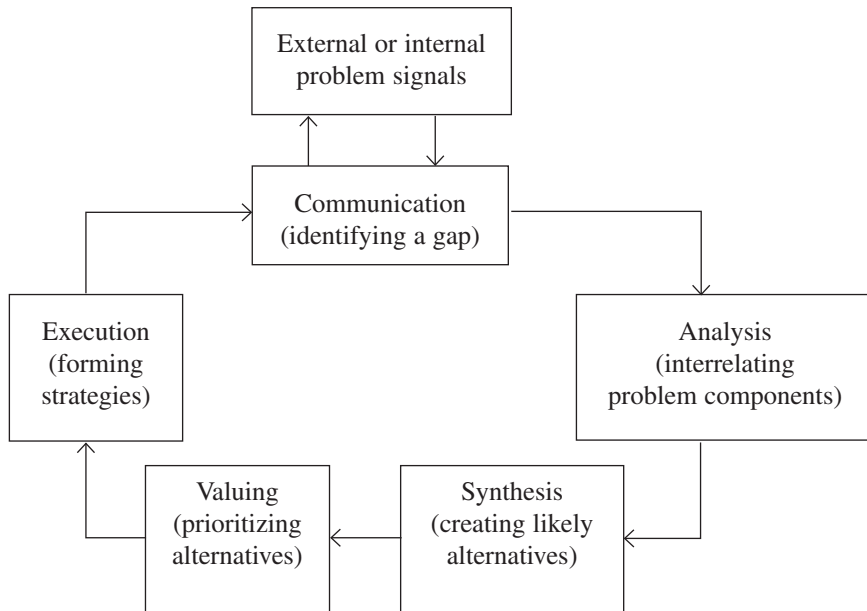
External or internal problem signals

Communication (identifying a gap)

Analysis (interrelating problem components)

Synthesis (creating likely alternatives)

Valuing (prioritizing alternatives)

Execution (forming strategies)